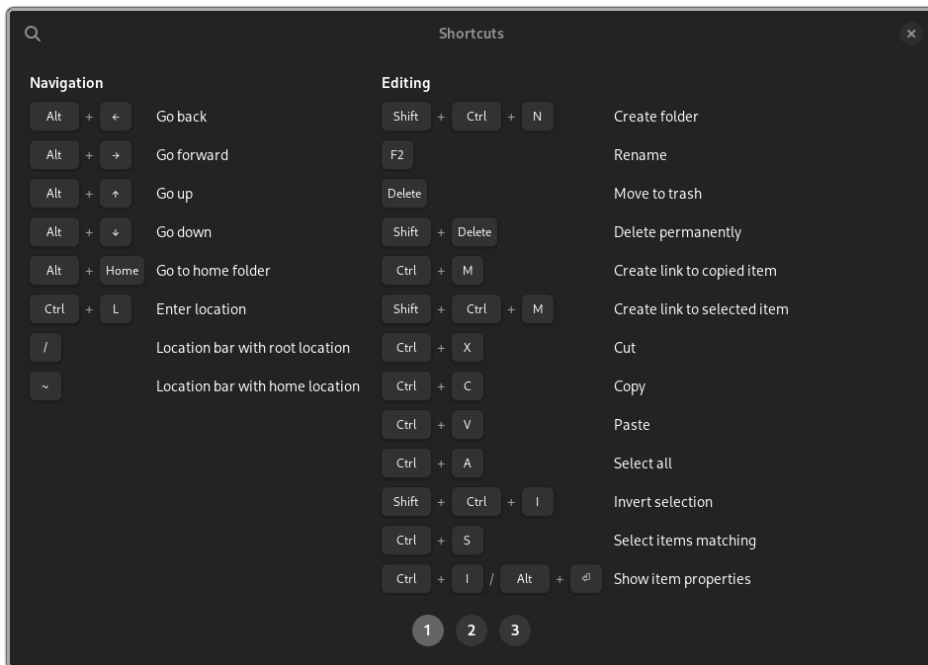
Shortcuts

Navigation

Alt + ← Go back
Alt + → Go forward
Alt + ↑ Go up
Alt + ↓ Go down
Alt + Home Go to home folder
Ctrl + L Enter location
/ Location bar with root location
~ Location bar with home location

Editing

Shift + Ctrl + N Create folder
F2 Rename
Delete Move to trash
Shift + Delete Delete permanently
Ctrl + M Create link to copied item
Shift + Ctrl + M Create link to selected item
Ctrl + X Cut
Ctrl + C Copy
Ctrl + V Paste
Ctrl + A Select all
Shift + Ctrl + I Invert selection
Ctrl + S Select items matching
Ctrl + I / Alt + ⏎ Show item properties

1 2 3